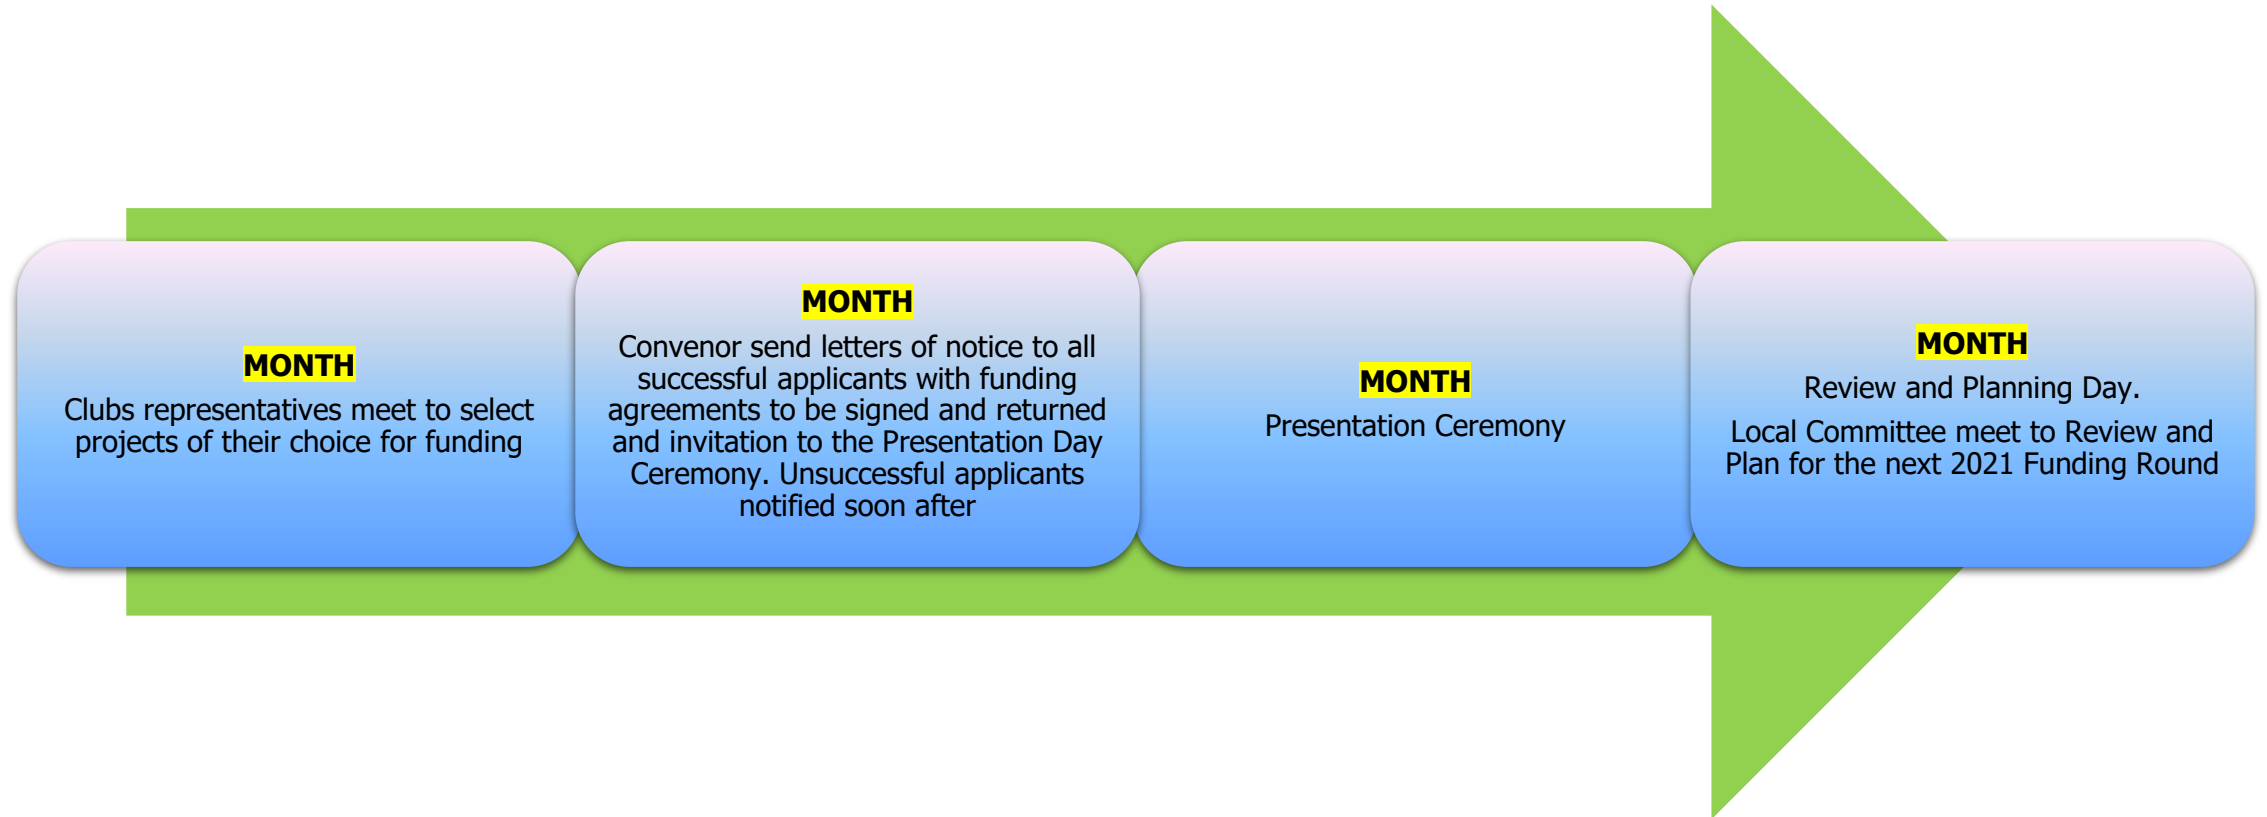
MONTH
Clubs representatives meet to select projects of their choice for funding

MONTH
Convenor send letters of notice to all successful applicants with funding agreements to be signed and returned and invitation to the Presentation Day Ceremony. Unsuccessful applicants notified soon after

MONTH
Presentation Ceremony

MONTH
Review and Planning Day.

Local Committee meet to Review and Plan for the next 2021 Funding Round